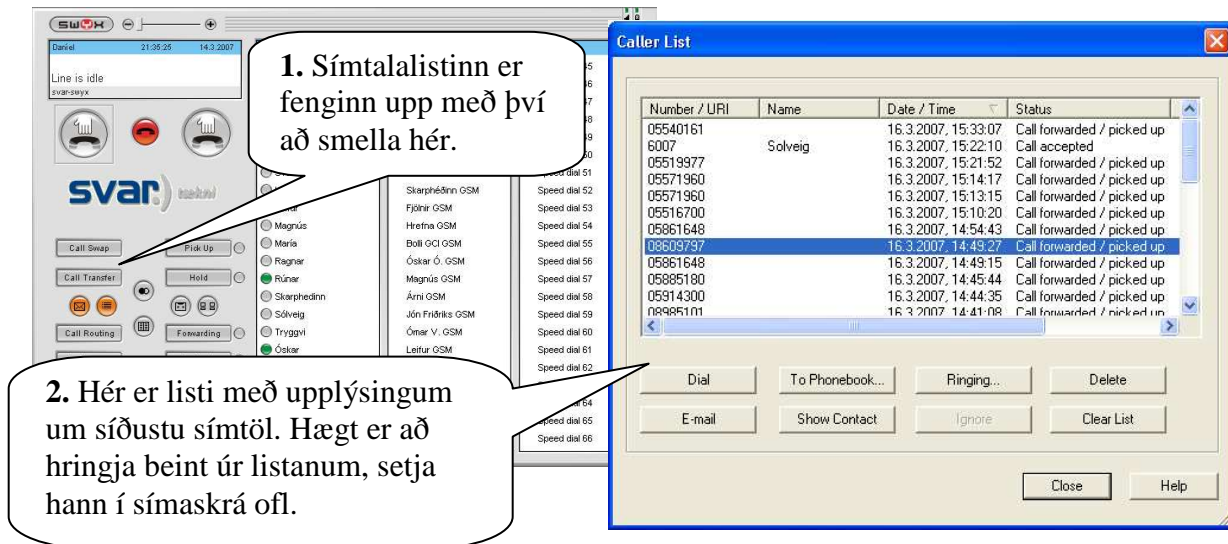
SWYX

Daníel 21:35:25 14.3.2007
Line is idle
svar-swyx

svar

Call Swap
Pick Up
Call Transfer
Hold
Call Routing
Forwarding

Magnús
María
Ragnar
Rúnar
Skarphedinn
Sólveig
Tryggvi
Óskar

Skarphéðinn GSM
Fjölnir GSM
Hrefna GSM
Bolli GCI GSM
Óskar Ó. GSM
Magnús GSM
Árni GSM
Jón Friðriks GSM
Ómar V. GSM
Leifur GSM

Speed dial 51
Speed dial 52
Speed dial 53
Speed dial 54
Speed dial 55
Speed dial 56
Speed dial 57
Speed dial 58
Speed dial 59
Speed dial 60
Speed dial 61
Speed dial 62
Speed dial 64
Speed dial 65
Speed dial 66

**1.** Símtalalistinn er fenginn upp með því að smella hér.

**2.** Hér er listi með upplýsingum um síðustu símtöl. Hægt er að hringja beint úr listanum, setja hann í símaskrá ofl.

Caller List

| Number / URI | Name | Date / Time | Status |
|---|---|---|---|
| 05540161 | | 16.3.2007, 15:33:07 | Call forwarded / picked up |
| 6007 | Solveig | 16.3.2007, 15:22:10 | Call accepted |
| 05519977 | | 16.3.2007, 15:21:52 | Call forwarded / picked up |
| 05571960 | | 16.3.2007, 15:14:17 | Call forwarded / picked up |
| 05571960 | | 16.3.2007, 15:13:15 | Call forwarded / picked up |
| 05516700 | | 16.3.2007, 15:10:20 | Call forwarded / picked up |
| 05861648 | | 16.3.2007, 14:54:43 | Call forwarded / picked up |
| 08609797 | | 16.3.2007, 14:49:27 | Call forwarded / picked up |
| 05861648 | | 16.3.2007, 14:49:15 | Call forwarded / picked up |
| 05885180 | | 16.3.2007, 14:45:44 | Call forwarded / picked up |
| 05914300 | | 16.3.2007, 14:44:35 | Call forwarded / picked up |
| 08985101 | | 16.3.2007, 14:41:08 | Call forwarded / picked up |

Dial
To Phonebook...
Ringing...
Delete
E-mail
Show Contact
Ignore
Clear List
Close
Help